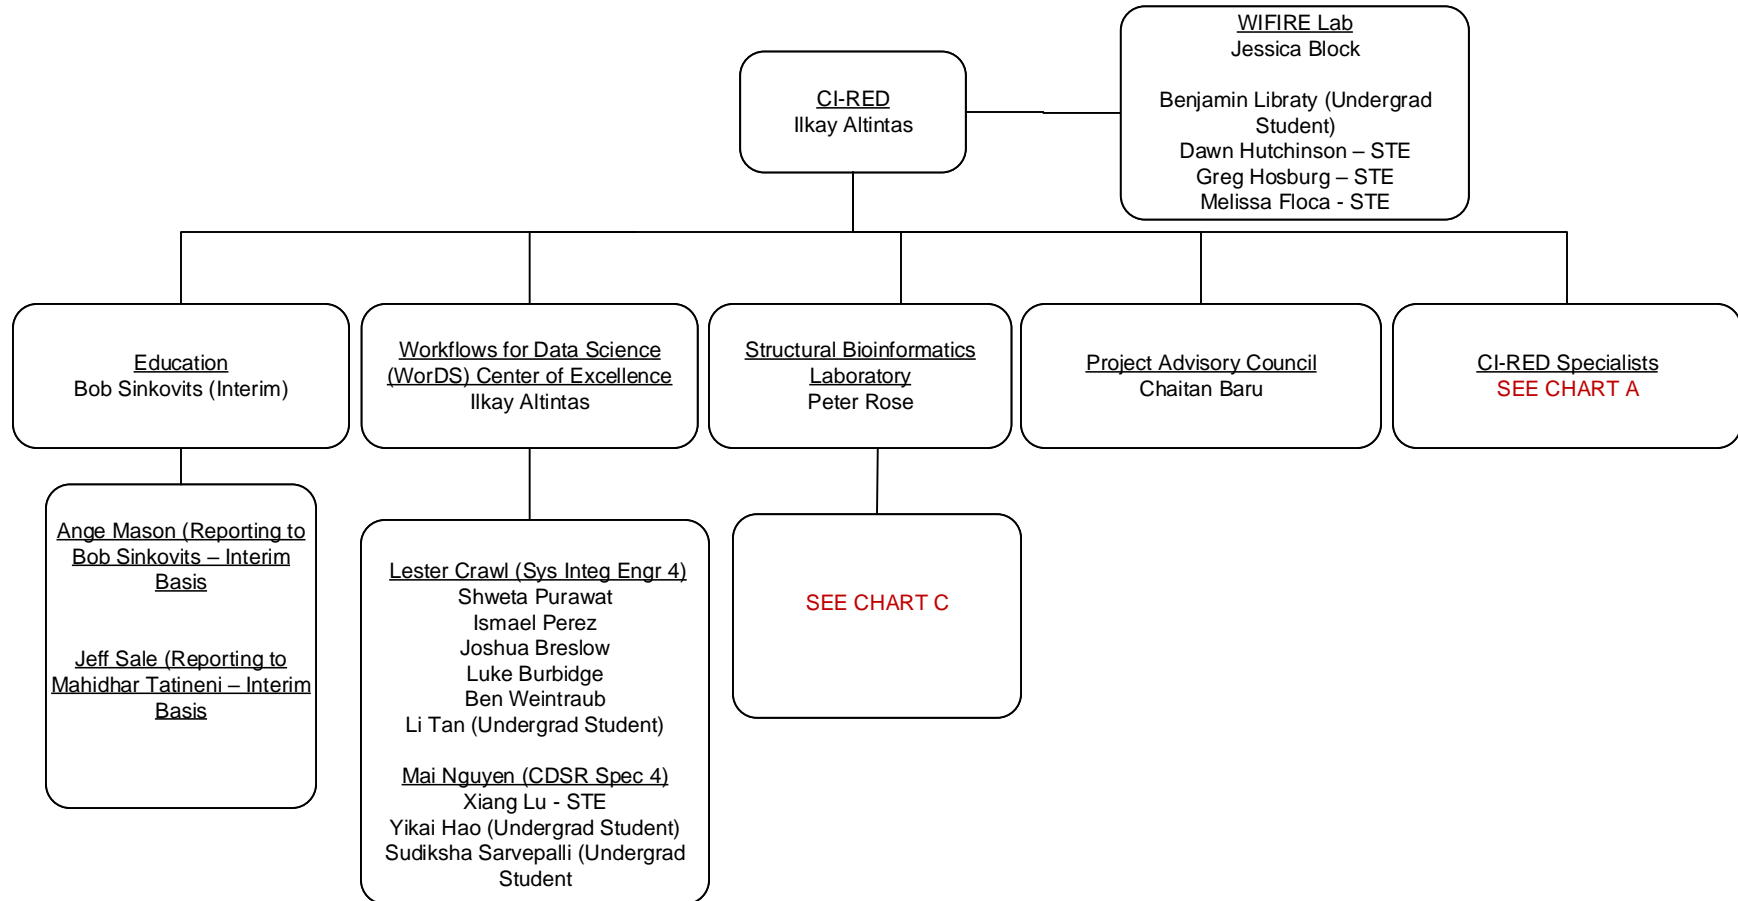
CI-RED
Ilkay Altintas

WIFIRE Lab
Jessica Block

Benjamin Libraty (Undergrad Student)
Dawn Hutchinson – STE
Greg Hosburg – STE
Melissa Floca - STE

Education
Bob Sinkovits (Interim)

Workflows for Data Science (WorDS) Center of Excellence
Ilkay Altintas

Structural Bioinformatics Laboratory
Peter Rose

Project Advisory Council
Chaitan Baru

CI-RED Specialists
SEE CHART A

Ange Mason (Reporting to Bob Sinkovits – Interim Basis

Jeff Sale (Reporting to Mahidhar Tatineni – Interim Basis

Lester Crawl (Sys Integ Engr 4)
Shweta Purawat
Ismael Perez
Joshua Breslow
Luke Burbidge
Ben Weintraub
Li Tan (Undergrad Student)

Mai Nguyen (CDSR Spec 4)
Xiang Lu - STE
Yikai Hao (Undergrad Student)
Sudiksha Sarvepalli (Undergrad Student

SEE CHART C